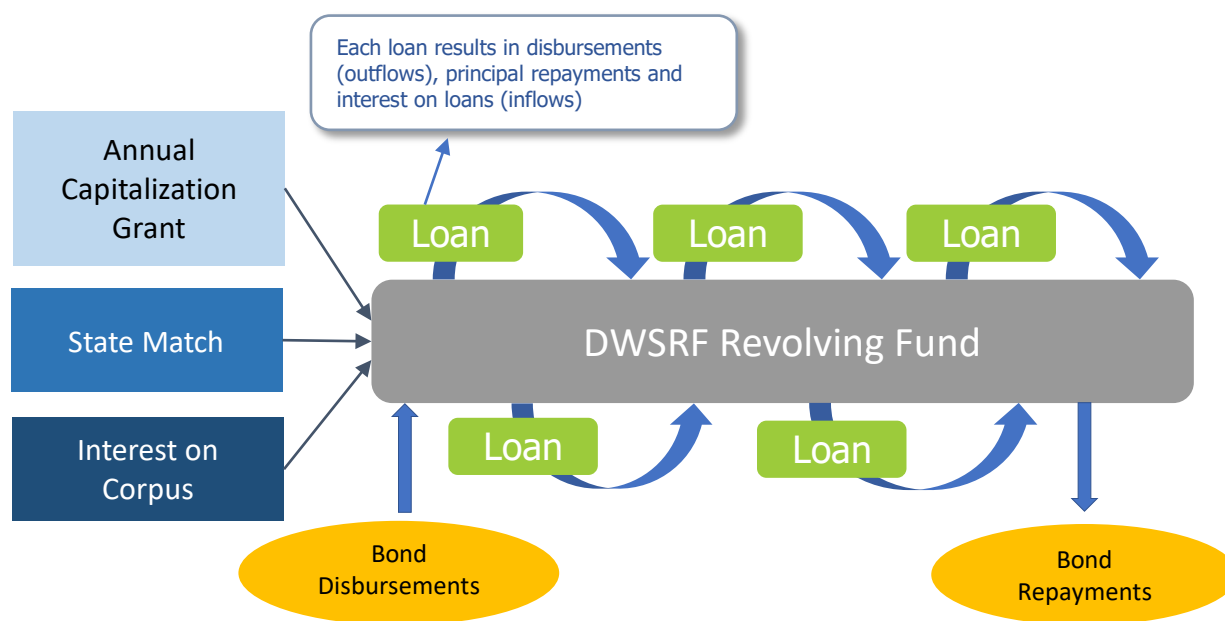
Each loan results in disbursements (outflows), principal repayments and interest on loans (inflows)

Annual Capitalization Grant

State Match

Interest on Corpus

Loan

Loan

Loan

DWSRF Revolving Fund

Loan

Loan

Bond Disbursements

Bond Repayments